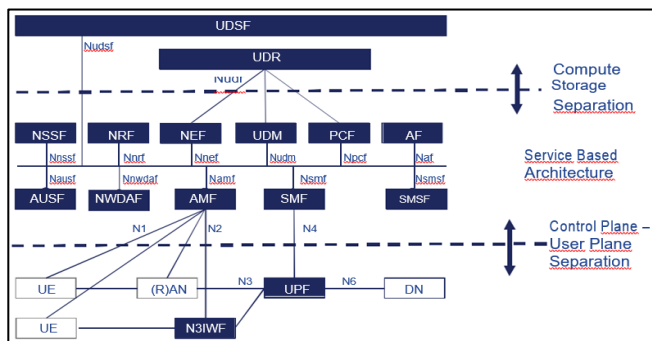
UDSF

Nudsf

UDR

Nudr

Compute Storage Separation

NSSF

NRF

NEF

UDM

PCF

AF

Nnssf

Nnrf

Nnef

Nudm

Npcf

Naf

Service Based Architecture

Nausf

Nnwdaf

Namf

Nsmf

Nsmsf

AUSF

NWDAF

AMF

SMF

SMSF

N1

N2

N4

Control Plane – User Plane Separation

UE

(R)AN

N3

UPF

N6

DN

UE

N3IWF